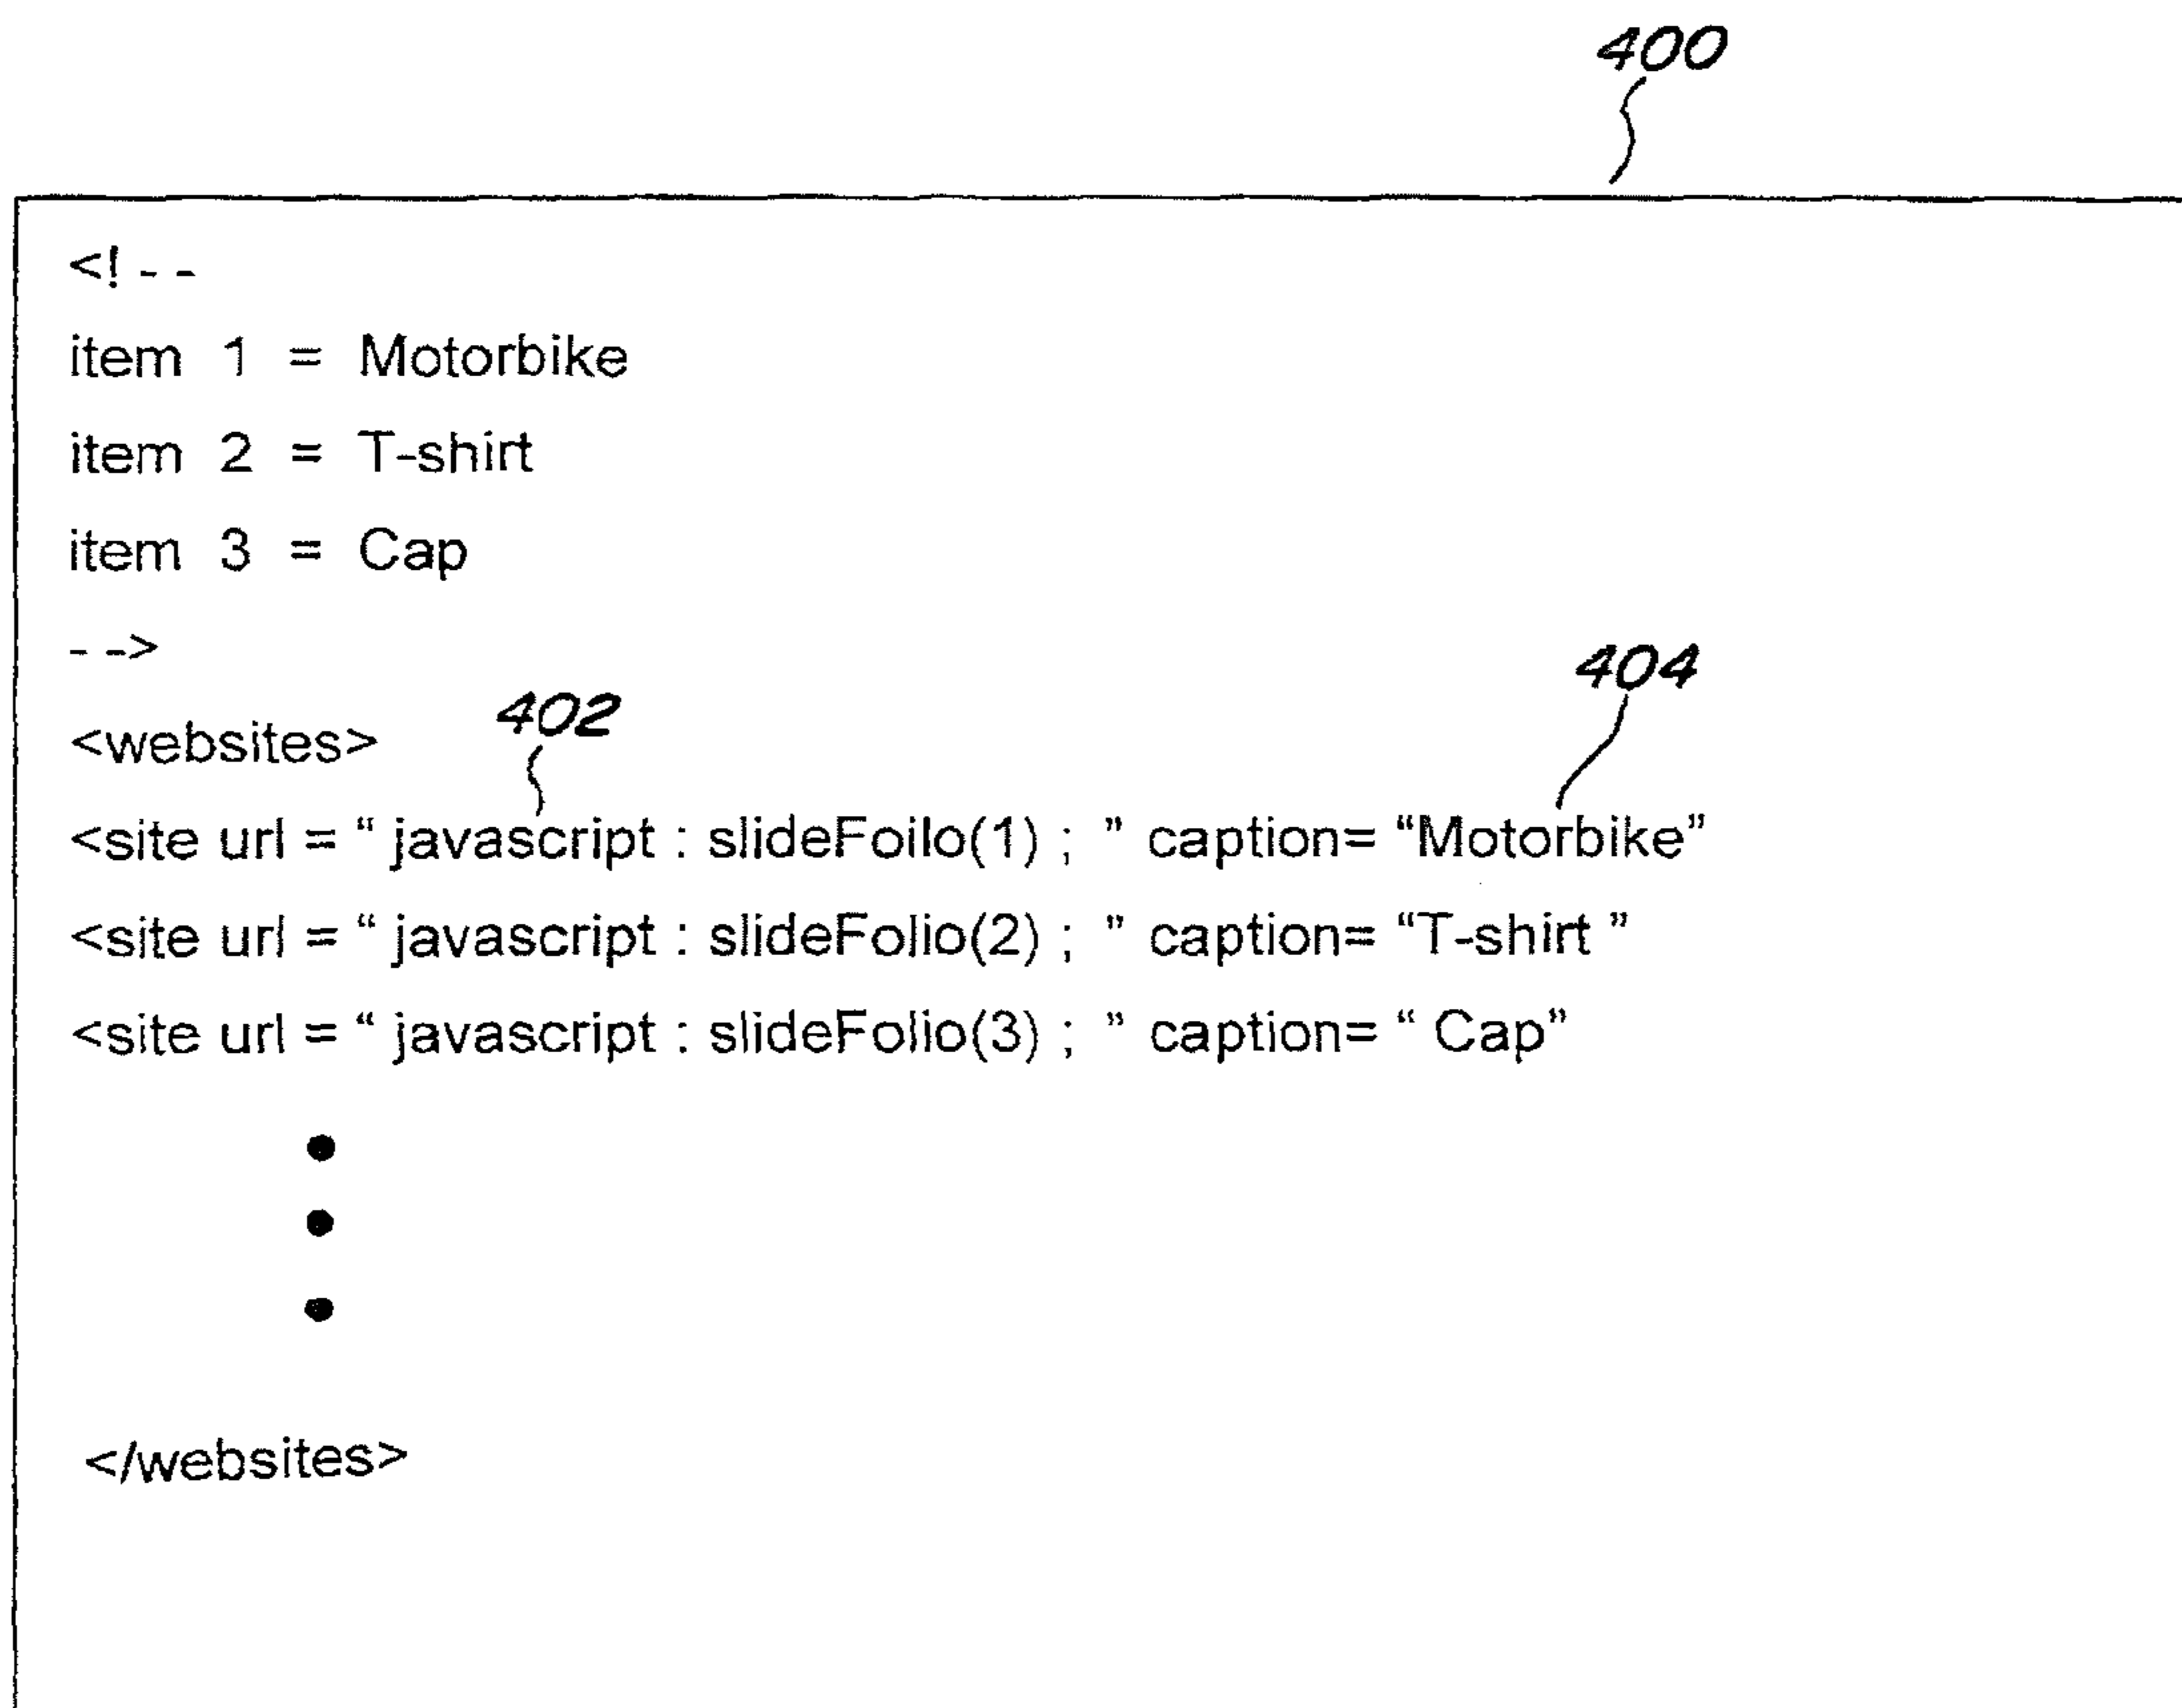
400

<! - -

item 1 = Motorbike

item 2 = T-shirt

item 3 = Cap

- ->

404

<websites> 402

<site url = " javascript : slideFoilo(1) ; " caption= "Motorbike"

<site url = " javascript : slideFolio(2) ; " caption= "T-shirt "

<site url = " javascript : slideFolio(3) ; " caption= " Cap"

•
•
•

</websites>